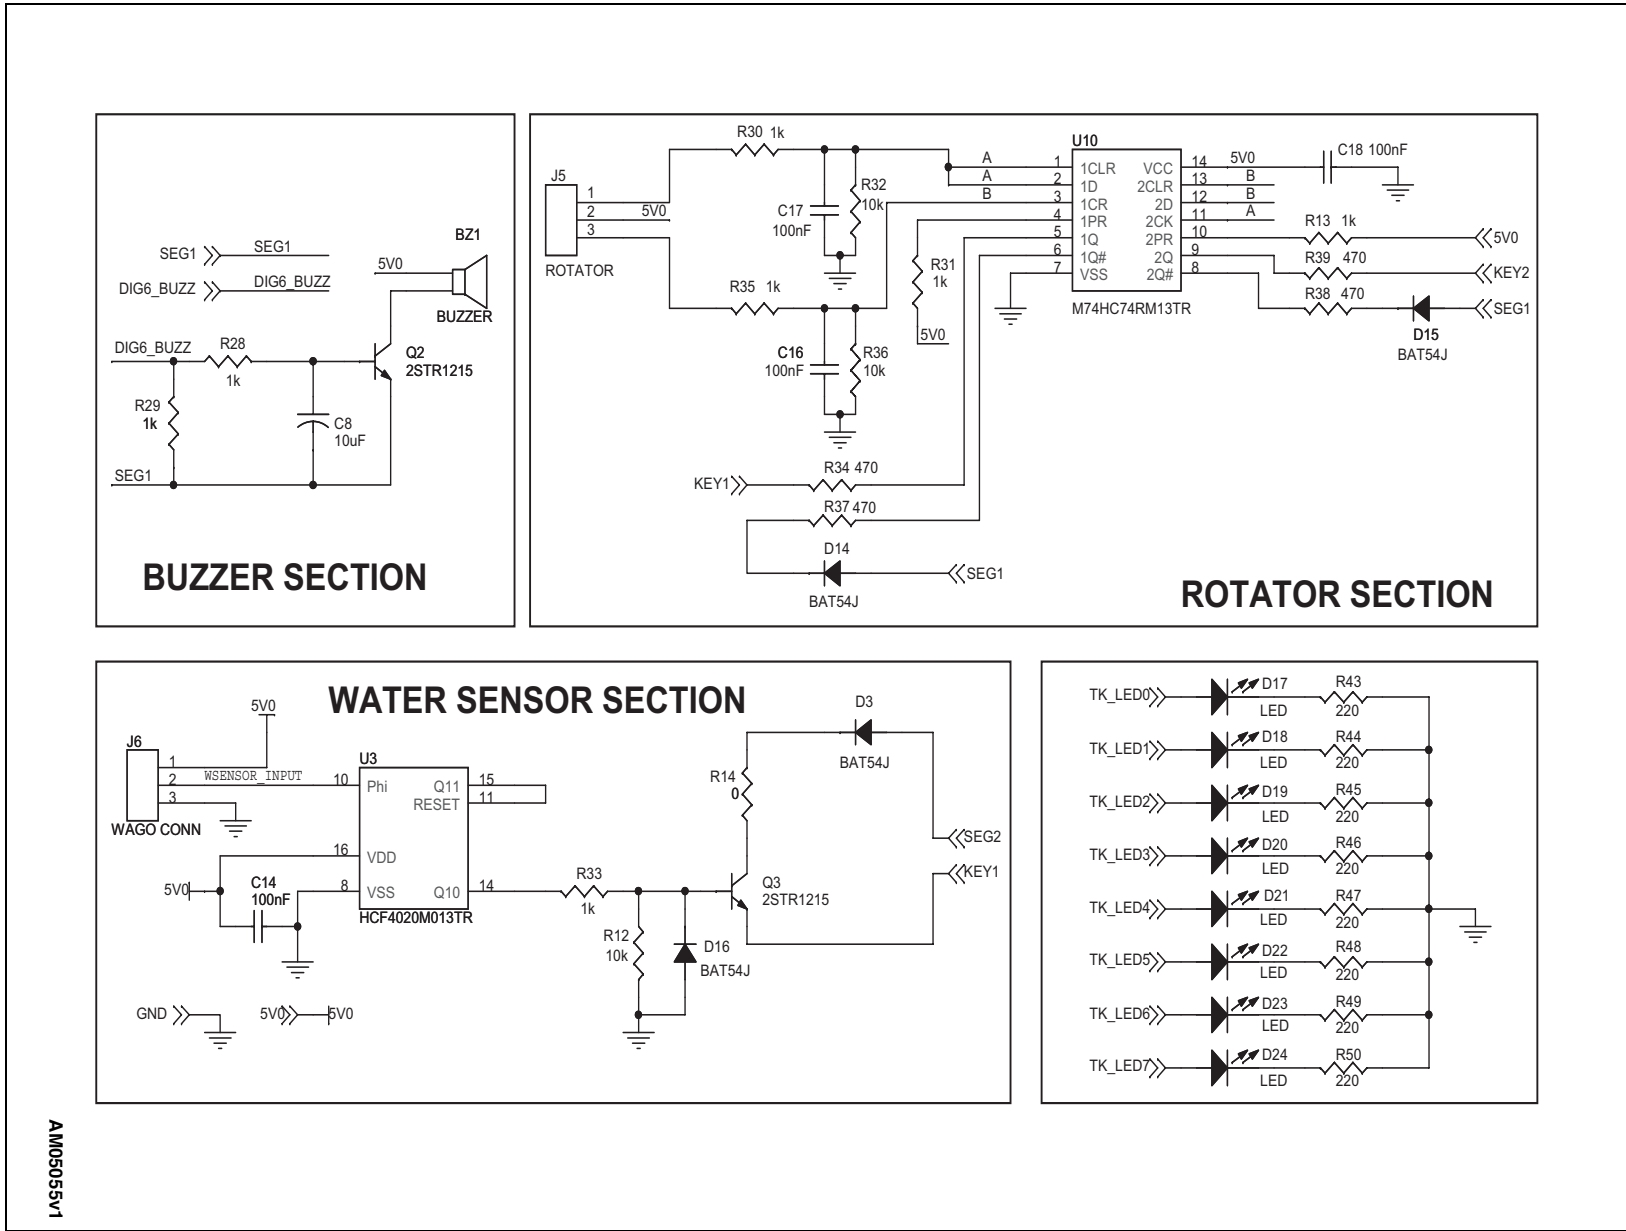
SEG1 SEG1
DIG6_BUZZ DIG6_BUZZ
5V0
BZ1
BUZZER
DIG6_BUZZ
R28
1k
Q2
2STR1215
R29
1k
C8
10uF
SEG1

BUZZER SECTION

J5
1
2
3
5V0
ROTATOR
R30 1k
C17
100nF
R32
10k
R35 1k
C16
100nF
R36
10k
R31
1k
5V0
A
A
B
U10
1 1CLR
2 1D
3 1CR
4 1PR
5 1Q
6 1Q#
7 VSS
VCC 14
2CLR 13
2D 12
2CK 11
2PR 10
2Q 9
2Q# 8
M74HC74RM13TR
5V0
B
B
A
C18 100nF
R13 1k
5V0
R39 470
KEY2
R38 470
D15
BAT54J
SEG1
KEY1
R34 470
R37 470
D14
BAT54J
SEG1

ROTATOR SECTION

WATER SENSOR SECTION

5V0
J6
1
2
3
WAGO CONN
WSENSOR_INPUT
U3
10 Phi
Q11 15
RESET 11
16 VDD
8 VSS
Q10 14
HCF4020M013TR
5V0
C14
100nF
R33
1k
R12
10k
D16
BAT54J
D3
BAT54J
R14
0
Q3
2STR1215
SEG2
KEY1
GND
5V0
5V0

TK_LED0 D17 LED R43 220
TK_LED1 D18 LED R44 220
TK_LED2 D19 LED R45 220
TK_LED3 D20 LED R46 220
TK_LED4 D21 LED R47 220
TK_LED5 D22 LED R48 220
TK_LED6 D23 LED R49 220
TK_LED7 D24 LED R50 220

AM05055v1